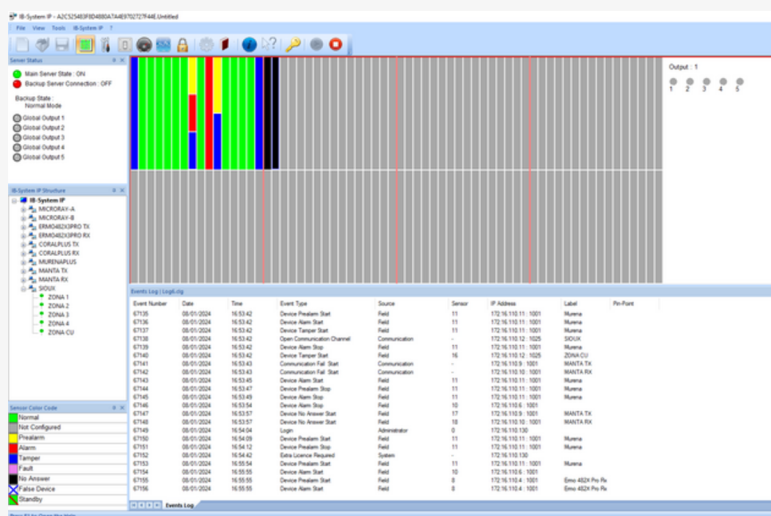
IB-System IP - A2C525403F8D4880A7A4E970272TF44E.Untitled

File View Tools IB-System IP ?

Server Status

Main Server State : ON
Backup Server Connection : OFF

Backup State :
Normal Mode

Global Output 1
Global Output 2
Global Output 3
Global Output 4
Global Output 5

IB-System IP Structure

IB-System IP
MICRORAY-A
MICRORAY-B
ERMO482X3PRO TX
ERMO482X3PRO RX
CORALPLUS TX
CORALPLUS RX
MURENAPLUS
MANTA TX
MANTA RX
SIOUX
ZONA 1
ZONA 2
ZONA 3
ZONA 4
ZONA CU

Sensor Color Code

Normal
Not Configured
Prealarm
Alarm
Tamper
Fault
No Answer
False Device
Standby

Output : 1
1 2 3 4 5

Events Log | Log6.clg

| Event Number | Date | Time | Event Type | Source | Sensor | IP Address | Label | Pin Point |
|---|---|---|---|---|---|---|---|---|
| 67135 | 08/01/2024 | 16:53:42 | Device Prealarm Start | Field | 11 | 172.16.110.11 : 1001 | Murena | |
| 67136 | 08/01/2024 | 16:53:42 | Device Alarm Start | Field | 11 | 172.16.110.11 : 1001 | Murena | |
| 67137 | 08/01/2024 | 16:53:42 | Device Tamper Start | Field | 11 | 172.16.110.11 : 1001 | Murena | |
| 67138 | 08/01/2024 | 16:53:42 | Open Communication Channel | Communication | - | 172.16.110.12 : 1025 | SIOUX | |
| 67139 | 08/01/2024 | 16:53:42 | Device Alarm Stop | Field | 11 | 172.16.110.11 : 1001 | Murena | |
| 67140 | 08/01/2024 | 16:53:42 | Device Tamper Start | Field | 16 | 172.16.110.12 : 1025 | ZONA CU | |
| 67141 | 08/01/2024 | 16:53:43 | Communication Fail Start | Communication | - | 172.16.110.9 : 1001 | MANTA TX | |
| 67142 | 08/01/2024 | 16:53:43 | Communication Fail Start | Communication | - | 172.16.110.10 : 1001 | MANTA RX | |
| 67143 | 08/01/2024 | 16:53:45 | Device Alarm Start | Field | 11 | 172.16.110.11 : 1001 | Murena | |
| 67144 | 08/01/2024 | 16:53:47 | Device Prealarm Stop | Field | 11 | 172.16.110.11 : 1001 | Murena | |
| 67145 | 08/01/2024 | 16:53:49 | Device Alarm Stop | Field | 11 | 172.16.110.11 : 1001 | Murena | |
| 67146 | 08/01/2024 | 16:53:54 | Device Alarm Stop | Field | 10 | 172.16.110.6 : 1001 | | |
| 67147 | 08/01/2024 | 16:53:54 | Device No Answer Start | Field | 17 | 172.16.110.9 : 1001 | MANTA TX | |
| 67148 | 08/01/2024 | 16:53:54 | Device No Answer Start | Field | 18 | 172.16.110.10 : 1001 | MANTA RX | |
| 67149 | 08/01/2024 | 16:54:04 | Login | Administrator | 0 | 172.16.110.130 | | |
| 67150 | 08/01/2024 | 16:54:09 | Device Prealarm Start | Field | 11 | 172.16.110.11 : 1001 | Murena | |
| 67151 | 08/01/2024 | 16:54:12 | Device Prealarm Stop | Field | 11 | 172.16.110.11 : 1001 | Murena | |
| 67152 | 08/01/2024 | 16:54:42 | Extra Licence Required | System | - | 172.16.110.130 | | |
| 67153 | 08/01/2024 | 16:55:54 | Device Prealarm Start | Field | 11 | 172.16.110.11 : 1001 | Murena | |
| 67154 | 08/01/2024 | 16:55:55 | Device Alarm Start | Field | 10 | 172.16.110.6 : 1001 | | |
| 67155 | 08/01/2024 | 16:55:55 | Device Prealarm Start | Field | 8 | 172.16.110.4 : 1001 | Ermo 482X Pro Rx | |
| 67156 | 08/01/2024 | 16:55:55 | Device Alarm Start | Field | 8 | 172.16.110.4 : 1001 | Ermo 482X Pro Rx | |

Events Log